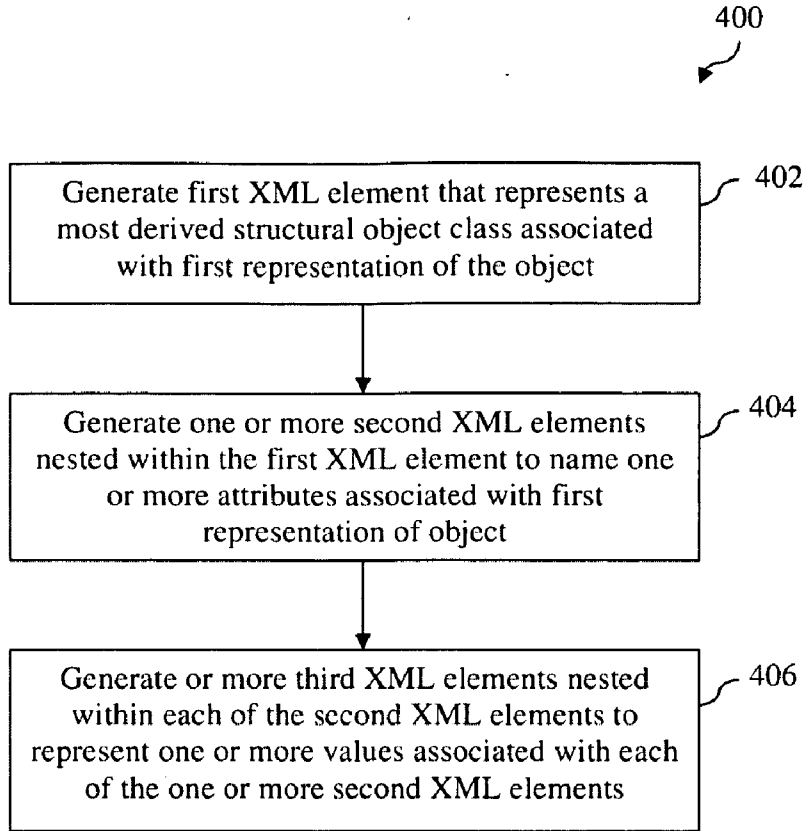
400

Generate first XML element that represents a most derived structural object class associated with first representation of the object

402

Generate one or more second XML elements nested within the first XML element to name one or more attributes associated with first representation of object

404

Generate or more third XML elements nested within each of the second XML elements to represent one or more values associated with each of the one or more second XML elements

406